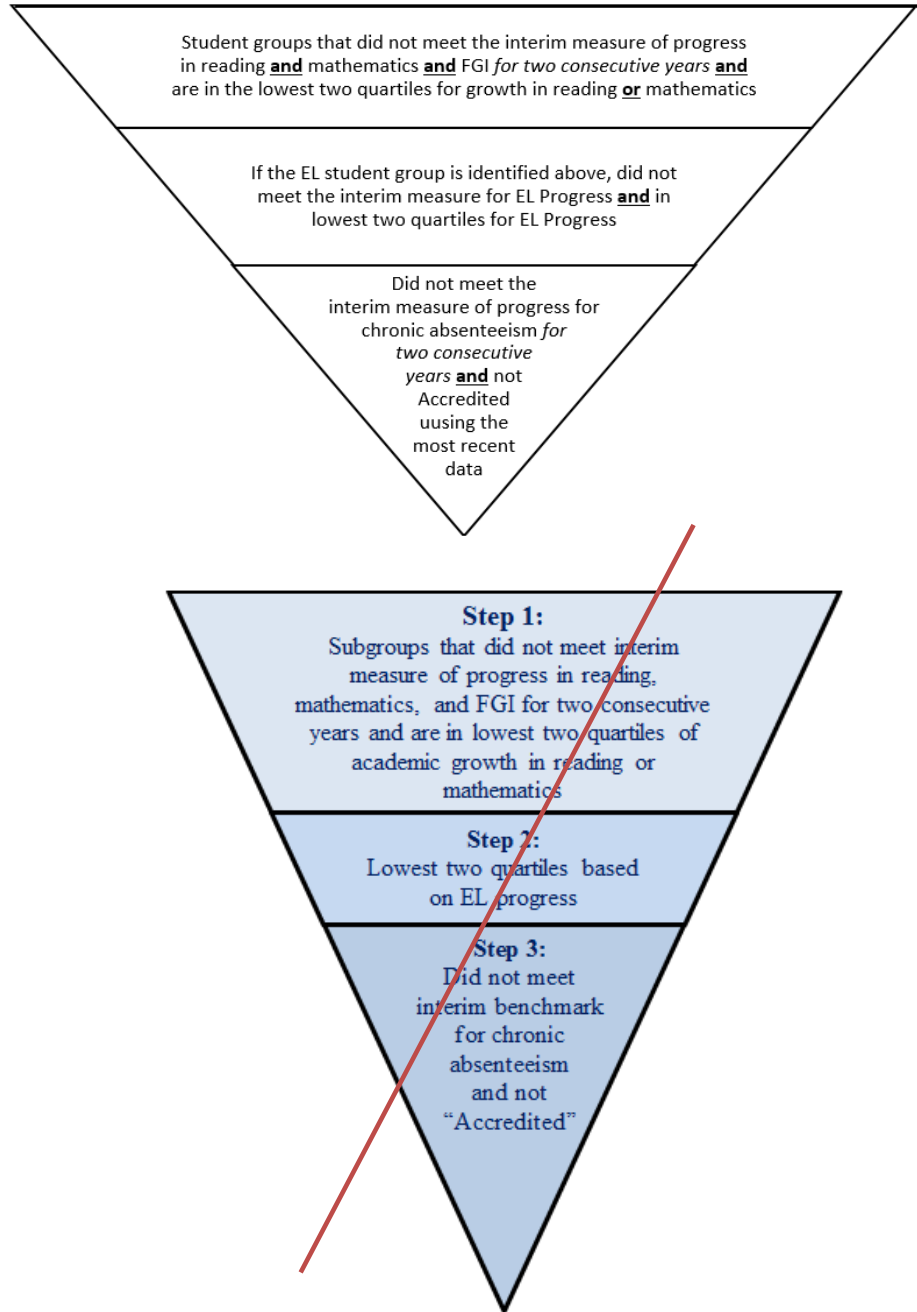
Student groups that did not meet the interim measure of progress in reading **and** mathematics **and** FGI *for two consecutive years* **and** are in the lowest two quartiles for growth in reading **or** mathematics

If the EL student group is identified above, did not meet the interim measure for EL Progress **and** in lowest two quartiles for EL Progress

Did not meet the interim measure of progress for chronic absenteeism *for two consecutive years* **and** not Accredited uusing the most recent data

**Step 1:**
Subgroups that did not meet interim measure of progress in reading, mathematics, and FGI for two consecutive years and are in lowest two quartiles of academic growth in reading or mathematics

**Step 2:**
Lowest two quartiles based on EL progress

**Step 3:**
Did not meet interim benchmark for chronic absenteeism and not "Accredited"